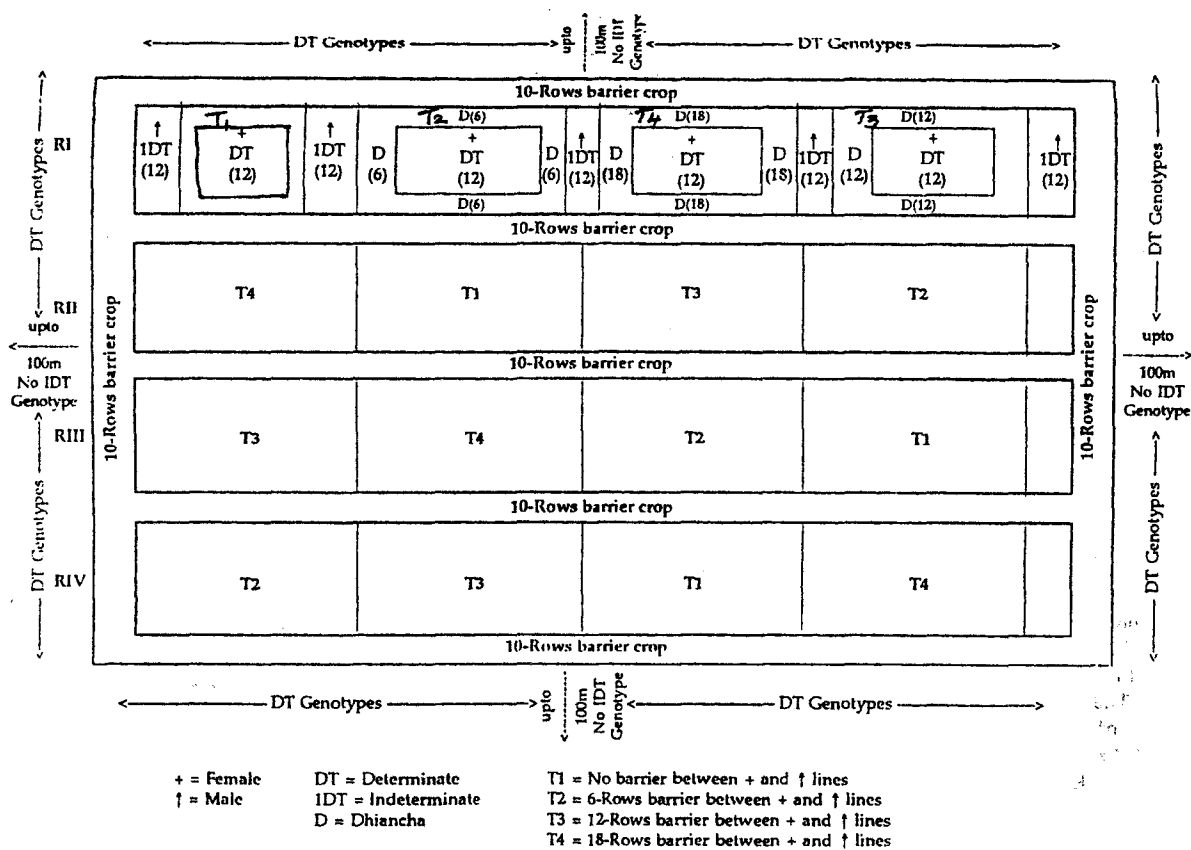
DT Genotypes upto 100m No IDT Genotype DT Genotypes

10-Rows barrier crop

DT Genotypes

RI

↑ 1DT (12)

T1 + DT (12)

↑ 1DT (12)

T2 D(6) D (6) + DT (12) D (6) D(6)

↑ 1DT (12)

T4 D(18) D (18) + DT (12) D (18) D(18)

↑ 1DT (12)

T3 D(12) D (12) + DT (12) D(12)

↑ 1DT (12)

DT Genotypes

10-Rows barrier crop

RII

T4 T1 T3 T2

upto 100m No IDT Genotype

10-Rows barrier crop

upto 100m No IDT Genotype

10-Rows barrier crop

10-Rows barrier crop

RIII

T3 T4 T2 T1

10-Rows barrier crop

DT Genotypes

DT Genotypes

RIV

T2 T3 T1 T4

10-Rows barrier crop

DT Genotypes upto 100m No IDT Genotype DT Genotypes

+ = Female
↑ = Male

DT = Determinate
1DT = Indeterminate
D = Dhiancha

T1 = No barrier between + and ↑ lines
T2 = 6-Rows barrier between + and ↑ lines
T3 = 12-Rows barrier between + and ↑ lines
T4 = 18-Rows barrier between + and ↑ lines